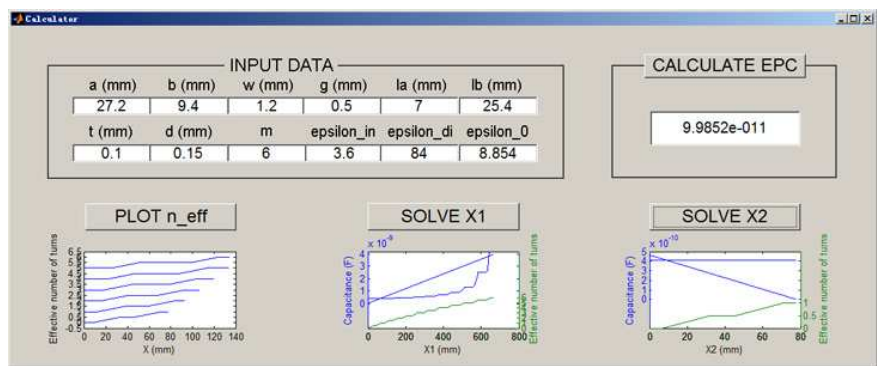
Calculator

INPUT DATA

| a (mm) | b (mm) | w (mm) | g (mm) | la (mm) | lb (mm) |
|---|---|---|---|---|---|
| 27.2 | 9.4 | 1.2 | 0.5 | 7 | 25.4 |
| t (mm) | d (mm) | m | epsilon_in | epsilon_di | epsilon_0 |
| 0.1 | 0.15 | 6 | 3.6 | 84 | 8.854 |

CALCULATE EPC

9.9852e-011

PLOT n_eff

SOLVE X1

SOLVE X2

Effective number of turns
6 5 4 3 2 1 0 -1
0 20 40 60 80 100 120 140
X (mm)

$\times 10^{-9}$
Capacitance (F)
4 3 2 1 0
0 200 400 600 800
X1 (mm)
Effective number of turns

$\times 10^{-10}$
Capacitance (F)
4 3 2 1 0
0 20 40 60 80
X2 (mm)
Effective number of turns
1 0.5 0